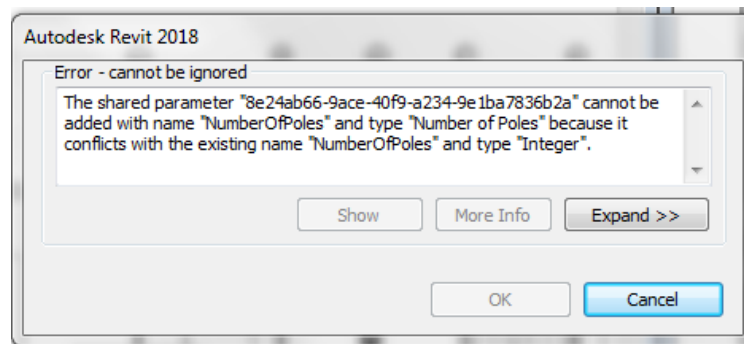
Autodesk Revit 2018

Error - cannot be ignored

The shared parameter "8e24ab66-9ace-40f9-a234-9e1ba7836b2a" cannot be added with name "NumberOfPoles" and type "Number of Poles" because it conflicts with the existing name "NumberOfPoles" and type "Integer".

Show

More Info

Expand >>

OK

Cancel